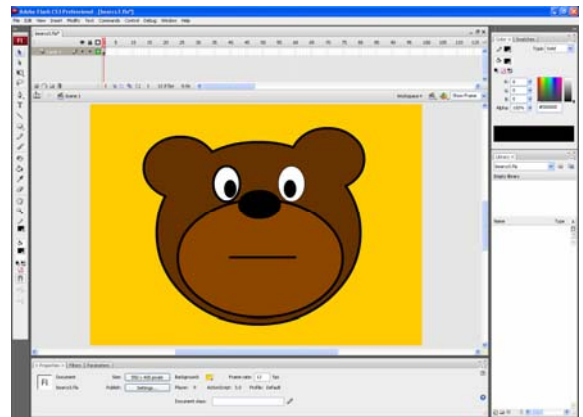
Adobe Flash CS3 Professional - [bearcs3.fla*]

File Edit View Insert Modify Text Commands Control Debug Window Help

bearcs3.fla*

Layer 1

1 5 10 15 20 25 30 35 40 45 50 55 60 65 70 75 80 85 90 95 100 105 110 115

Scene 1

Workspace Show Frame

Color Swatches

Type: Solid

R: 0
G: 0
B: 0
Alpha: 100%
#000000

Library

bearcs3.fla

Empty library

Name Type

Properties Filters Parameters

Document

bearcs3.fla

Size: 550 x 400 pixels

Background:

Frame rate: 12 fps

Publish: Settings...

Player: 9 ActionScript: 3.0 Profile: Default

Document class: